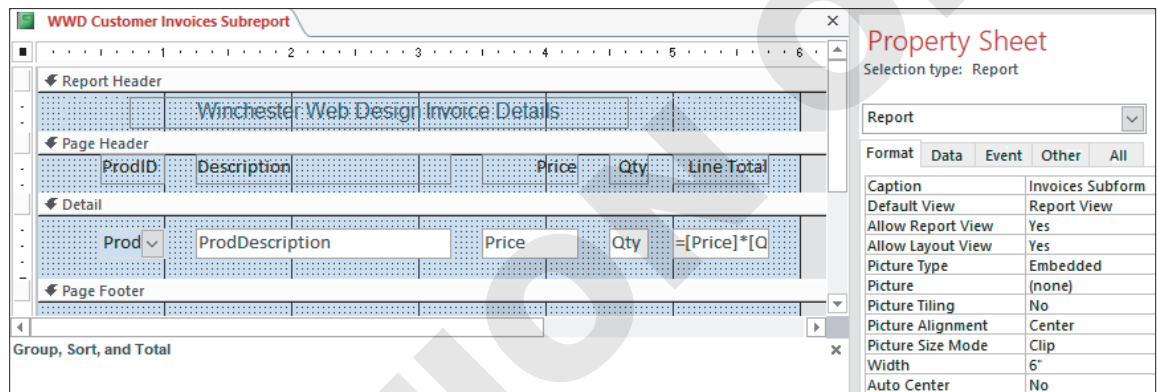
WWD Customer Invoices Subreport

1 2 3 4 5 6

Report Header
Winchester Web Design Invoice Details
Page Header
ProdID Description Price Qty Line Total
Detail
Prod ProdDescription Price Qty =[Price]*[Q
Page Footer

Group, Sort, and Total

Property Sheet
Selection type: Report

Report

Format Data Event Other All

| | |
|---|---|
| Caption | Invoices Subform |
| Default View | Report View |
| Allow Report View | Yes |
| Allow Layout View | Yes |
| Picture Type | Embedded |
| Picture | (none) |
| Picture Tiling | No |
| Picture Alignment | Center |
| Picture Size Mode | Clip |
| Width | 6" |
| Auto Center | No |